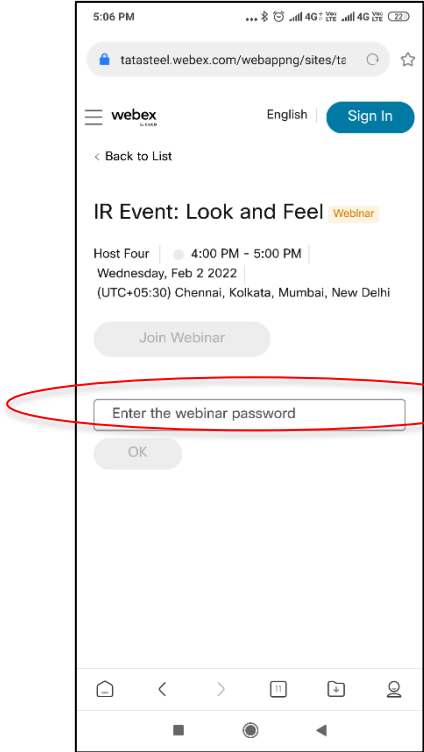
5:06 PM

4G Vo LTE 4G Vo LTE 22

tatasteel.webex.com/webappng/sites/ta

webex by cisco

English

Sign In

< Back to List

IR Event: Look and Feel Webinar

Host Four 4:00 PM - 5:00 PM
Wednesday, Feb 2 2022
(UTC+05:30) Chennai, Kolkata, Mumbai, New Delhi

Join Webinar

Enter the webinar password

OK

11